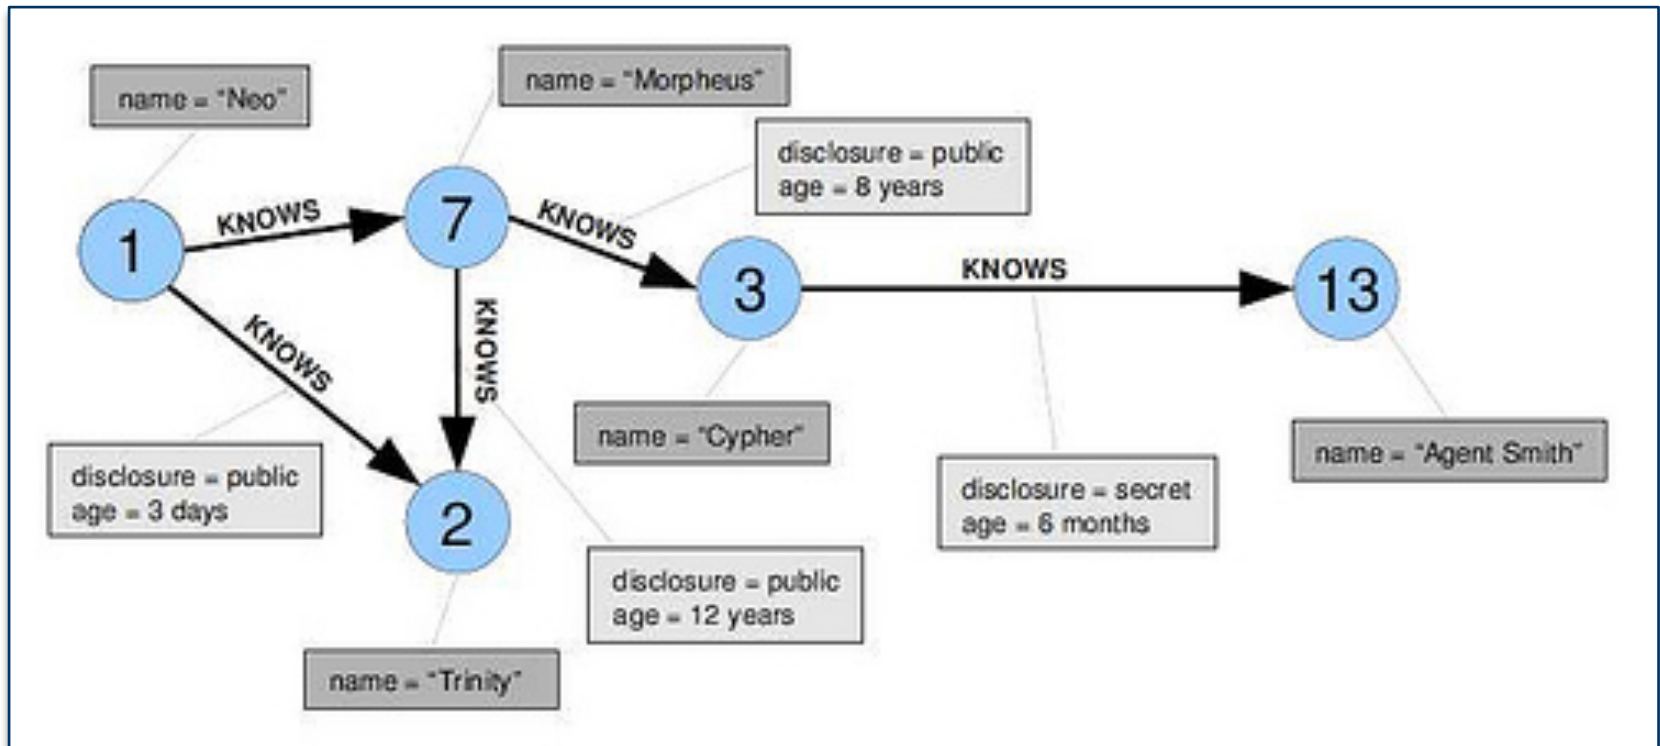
name = "Neo"

name = "Morpheus"

disclosure = public
age = 8 years

1

KNOWS

7

KNOWS

3

KNOWS

13

KNOWS

KNOWS

name = "Cypher"

name = "Agent Smith"

disclosure = public
age = 3 days

2

disclosure = secret
age = 6 months

disclosure = public
age = 12 years

name = "Trinity"